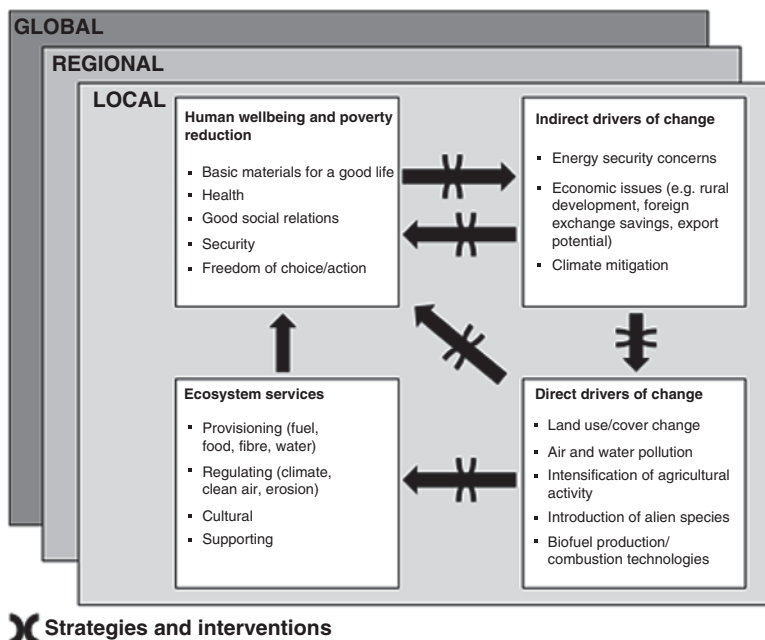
GLOBAL

REGIONAL

LOCAL

Human wellbeing and poverty reduction

- Basic materials for a good life
- Health
- Good social relations
- Security
- Freedom of choice/action

Indirect drivers of change

- Energy security concerns
- Economic issues (e.g. rural development, foreign exchange savings, export potential)
- Climate mitigation

Ecosystem services

- Provisioning (fuel, food, fibre, water)
- Regulating (climate, clean air, erosion)
- Cultural
- Supporting

Direct drivers of change

- Land use/cover change
- Air and water pollution
- Intensification of agricultural activity
- Introduction of alien species
- Biofuel production/ combustion technologies

Strategies and interventions